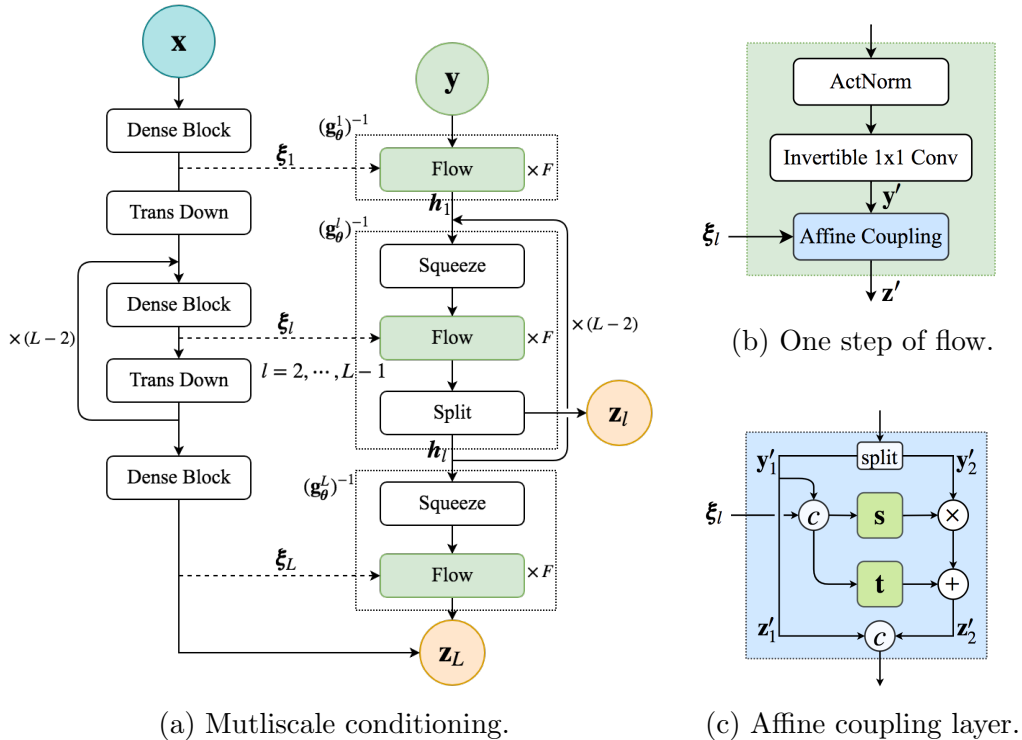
$\mathbf{x}$

Dense Block

$\boldsymbol{\xi}_1$

Trans Down

Dense Block

$\times(L-2)$

$\boldsymbol{\xi}_l$

Trans Down

$l = 2, \cdots, L-1$

Dense Block

$\boldsymbol{\xi}_L$

$\mathbf{y}$

$(\mathbf{g}_{\boldsymbol{\theta}}^{1})^{-1}$

Flow $\times F$

$\boldsymbol{h}_1$

$(\mathbf{g}_{\boldsymbol{\theta}}^{l})^{-1}$

Squeeze

Flow $\times F$

$\times(L-2)$

Split

$\mathbf{z}_l$

$\boldsymbol{h}_l$

$(\mathbf{g}_{\boldsymbol{\theta}}^{L})^{-1}$

Squeeze

Flow $\times F$

$\mathbf{z}_L$

(a) Mutliscale conditioning.

ActNorm

Invertible 1x1 Conv

$\mathbf{y}'$

$\boldsymbol{\xi}_l$

Affine Coupling

$\mathbf{z}'$

(b) One step of flow.

split

$\mathbf{y}_1'$

$\mathbf{y}_2'$

$\boldsymbol{\xi}_l$

$c$

$\mathbf{s}$

$\times$

$\mathbf{t}$

$+$

$\mathbf{z}_1'$

$c$

$\mathbf{z}_2'$

(c) Affine coupling layer.